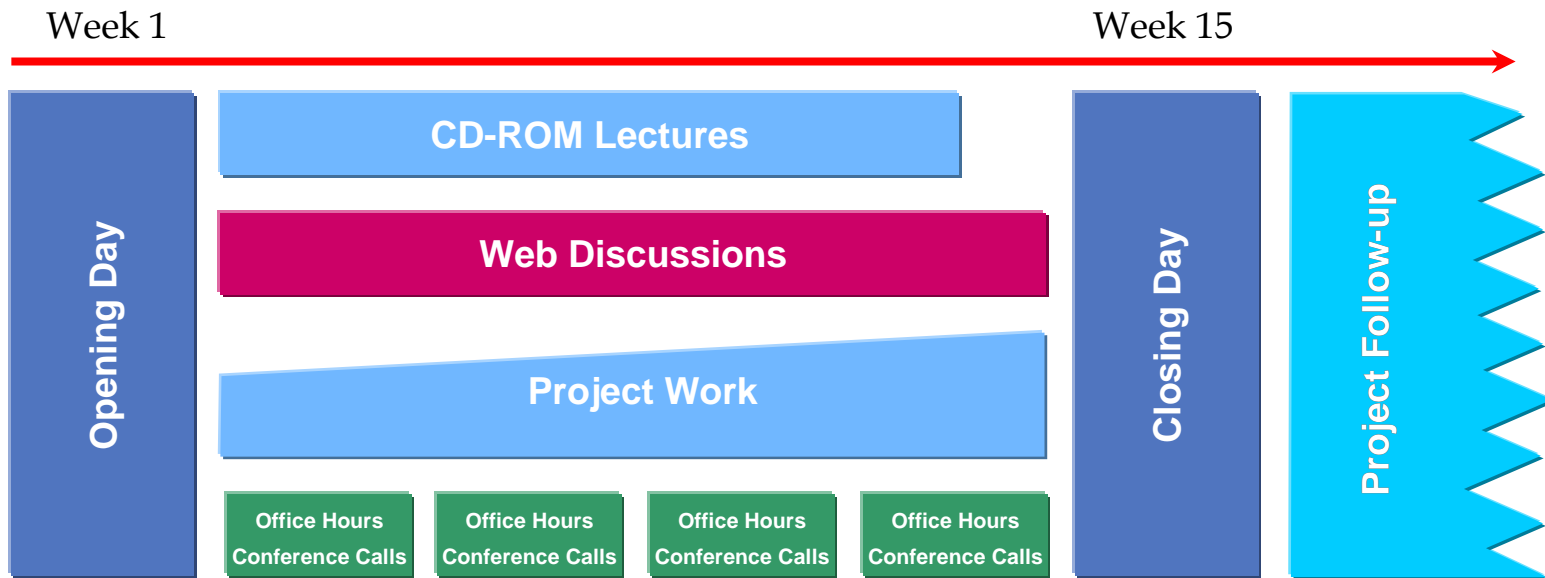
Week 1

Week 15

Opening Day

CD-ROM Lectures

Web Discussions

Project Work

Office Hours Conference Calls

Office Hours Conference Calls

Office Hours Conference Calls

Office Hours Conference Calls

Closing Day

Project Follow-up